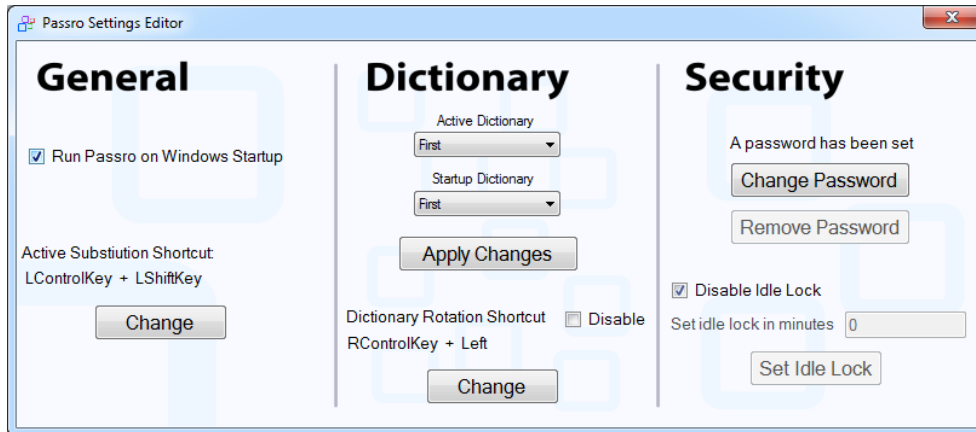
Passro Settings Editor

General

Run Passro on Windows Startup

Active Substiution Shortcut:
LControlKey + LShiftKey

Change

Dictionary

Active Dictionary
First

Startup Dictionary
First

Apply Changes

Dictionary Rotation Shortcut
Disable
RControlKey + Left

Change

Security

A password has been set

Change Password

Remove Password

Disable Idle Lock

Set idle lock in minutes
0

Set Idle Lock